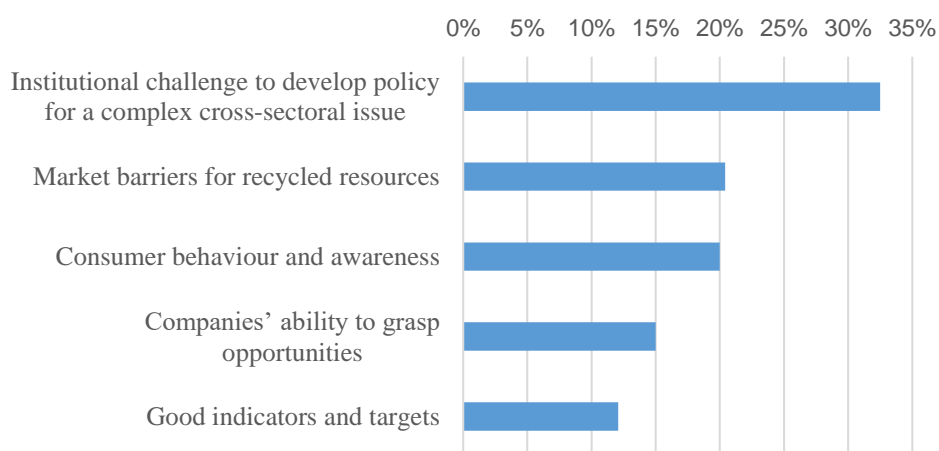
0% 5% 10% 15% 20% 25% 30% 35%

Institutional challenge to develop policy for a complex cross-sectoral issue

Market barriers for recycled resources

Consumer behaviour and awareness

Companies' ability to grasp opportunities

Good indicators and targets